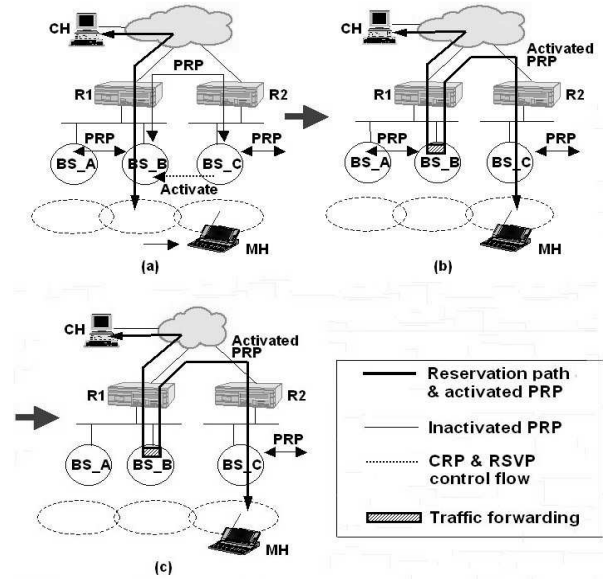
CH

PRP

R1

R2

PRP

BS_A

BS_B

BS_C

PRP

Activate

MH

(a)

CH

Activated PRP

R1

R2

PRP

BS_A

BS_B

BS_C

PRP

MH

(b)

CH

Activated PRP

R1

R2

BS_A

BS_B

BS_C

PRP

MH

(c)

Reservation path & activated PRP

Inactivated PRP

CRP & RSVP control flow

Traffic forwarding